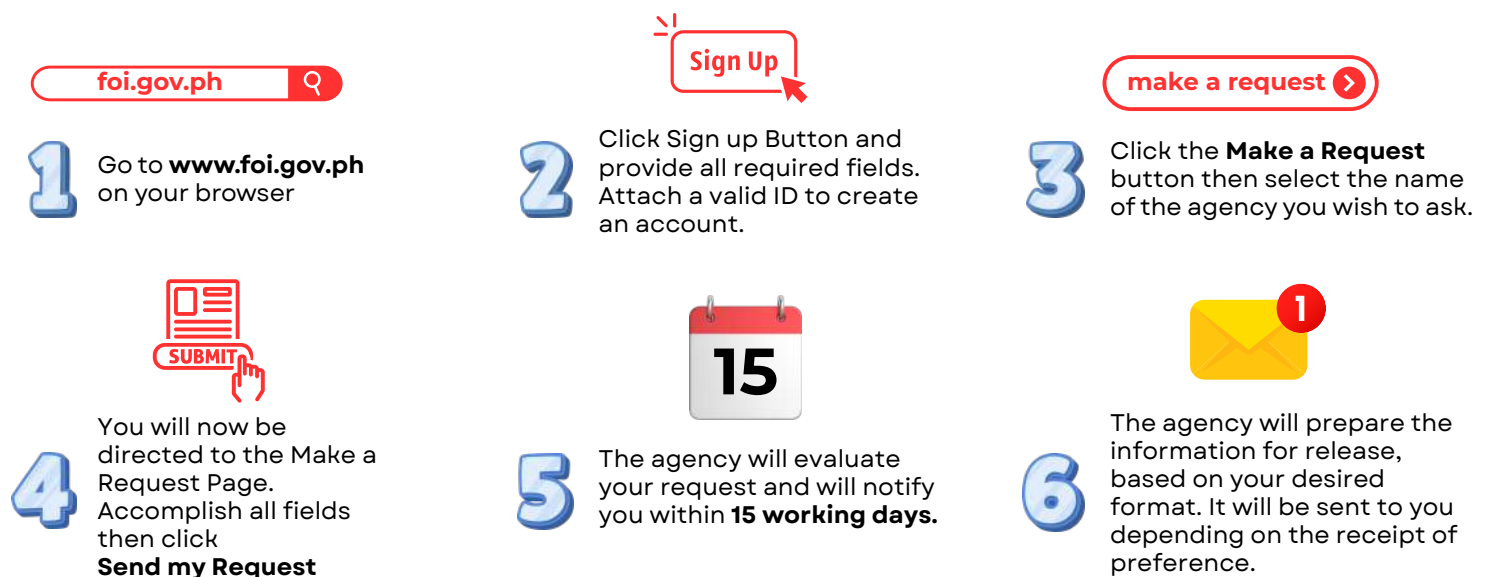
foi.gov.ph

1 Go to **www.foi.gov.ph** on your browser

Sign Up

2 Click Sign up Button and provide all required fields. Attach a valid ID to create an account.

make a request

3 Click the **Make a Request** button then select the name of the agency you wish to ask.

SUBMIT

4 You will now be directed to the Make a Request Page. Accomplish all fields then click **Send my Request**

15

5 The agency will evaluate your request and will notify you within **15 working days.**

1

6 The agency will prepare the information for release, based on your desired format. It will be sent to you depending on the receipt of preference.